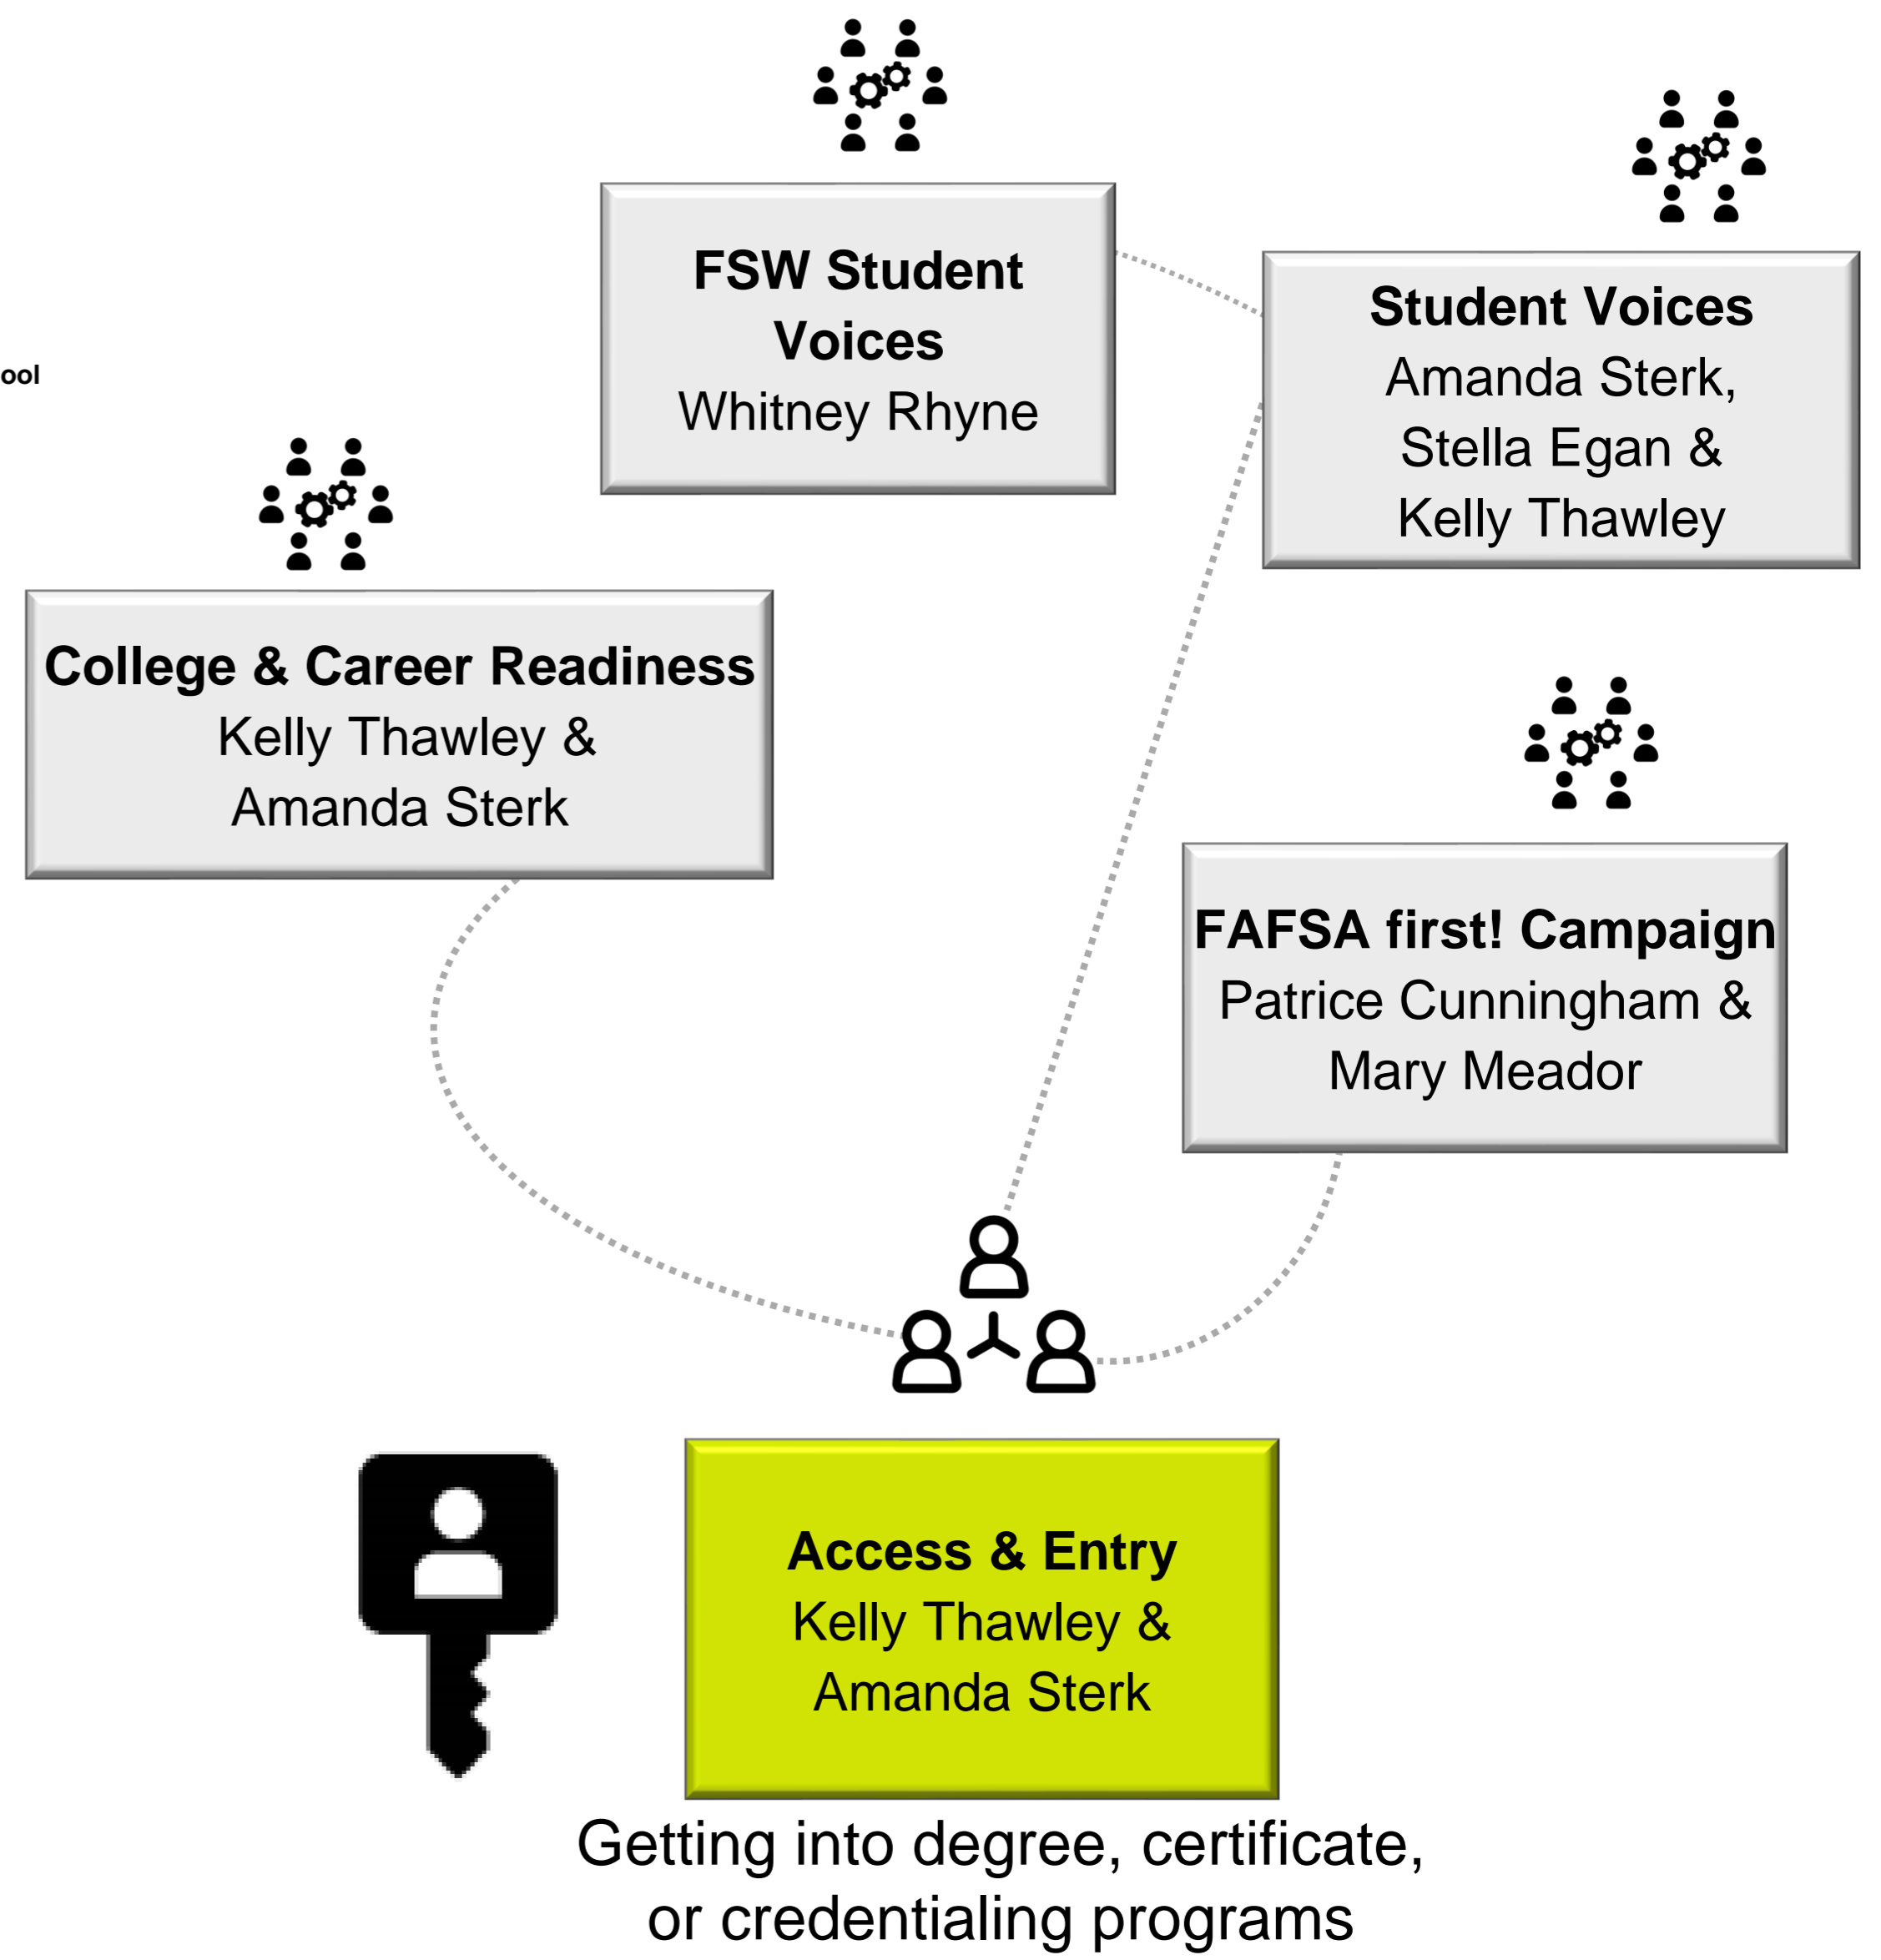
ool

FSW Student Voices
Whitney Rhyne

Student Voices
Amanda Sterk, Stella Egan & Kelly Thawley

College & Career Readiness
Kelly Thawley & Amanda Sterk

FAFSA first! Campaign
Patrice Cunningham & Mary Meador

Access & Entry
Kelly Thawley & Amanda Sterk

Getting into degree, certificate, or credentialing programs